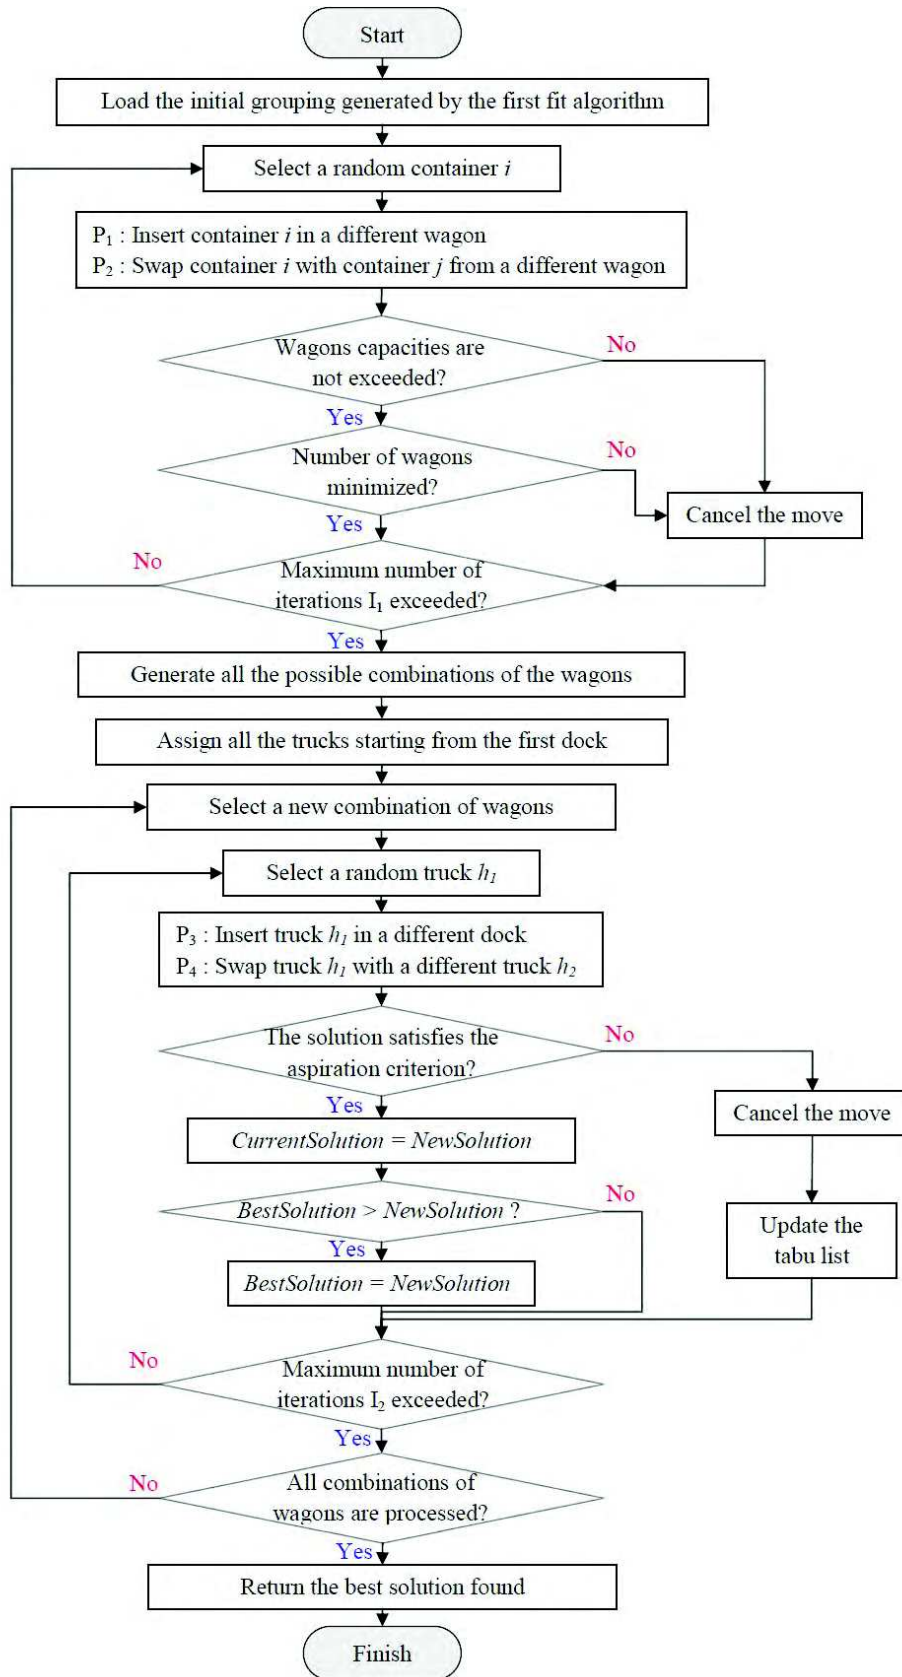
Start

Load the initial grouping generated by the first fit algorithm

Select a random container *i*

$P_1$ : Insert container *i* in a different wagon
$P_2$ : Swap container *i* with container *j* from a different wagon

Wagons capacities are not exceeded?

No

Yes

Number of wagons minimized?

No

Cancel the move

Yes

No

Maximum number of iterations $I_1$ exceeded?

Yes

Generate all the possible combinations of the wagons

Assign all the trucks starting from the first dock

Select a new combination of wagons

Select a random truck $h_1$

$P_3$ : Insert truck $h_1$ in a different dock
$P_4$ : Swap truck $h_1$ with a different truck $h_2$

The solution satisfies the aspiration criterion?

No

Cancel the move

Yes

*CurrentSolution* = *NewSolution*

*BestSolution* > *NewSolution* ?

No

Update the tabu list

Yes

*BestSolution* = *NewSolution*

No

Maximum number of iterations $I_2$ exceeded?

Yes

No

All combinations of wagons are processed?

Yes

Return the best solution found

Finish